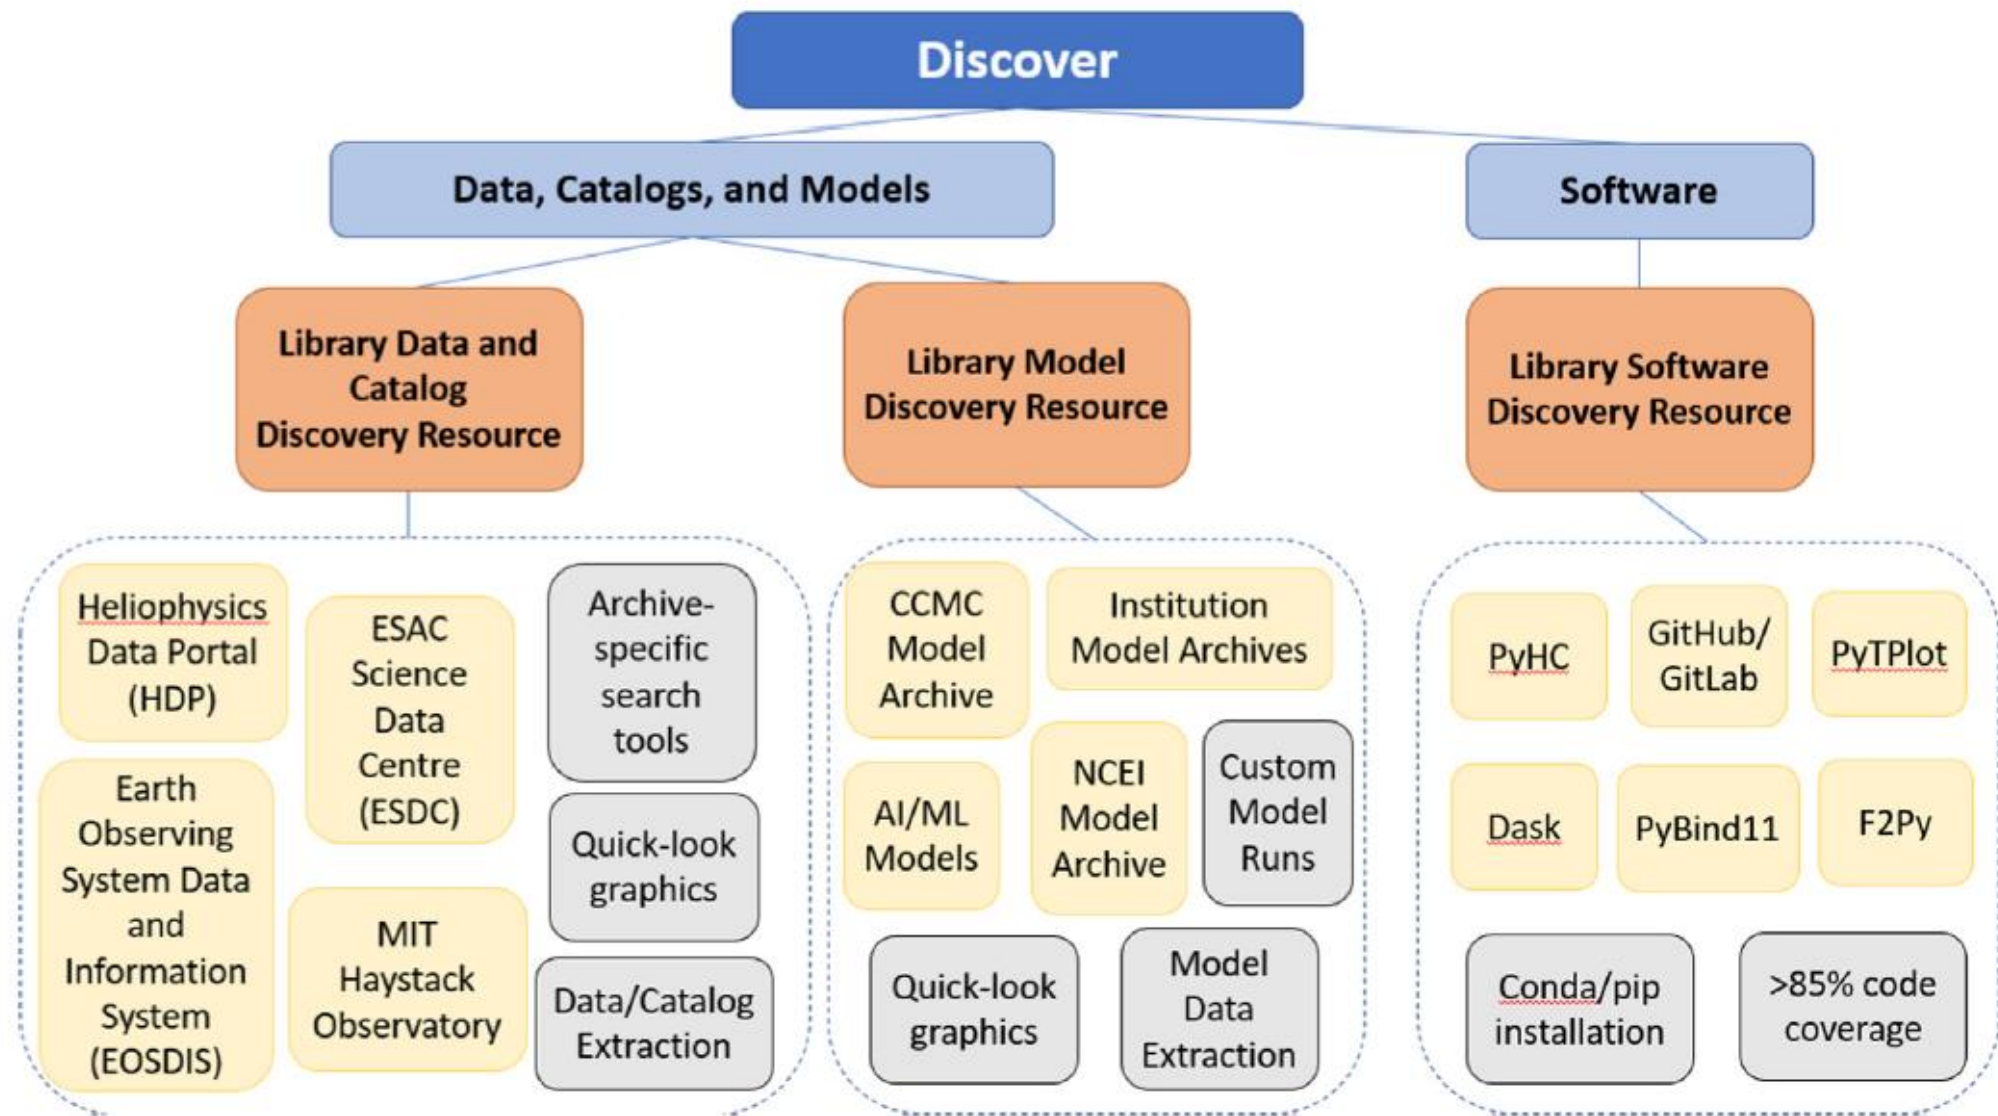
Discover

Data, Catalogs, and Models

Software

Library Data and Catalog Discovery Resource

Library Model Discovery Resource

Library Software Discovery Resource

Heliophysics Data Portal (HDP)

ESAC Science Data Centre (ESDC)

Archive-specific search tools

Earth Observing System Data and Information System (EOSDIS)

Quick-look graphics

MIT Haystack Observatory

Data/Catalog Extraction

CCMC Model Archive

Institution Model Archives

AI/ML Models

NCEI Model Archive

Custom Model Runs

Quick-look graphics

Model Data Extraction

PyHC

GitHub/ GitLab

PyTPlot

Dask

PyBind11

F2Py

Conda/pip installation

>85% code coverage